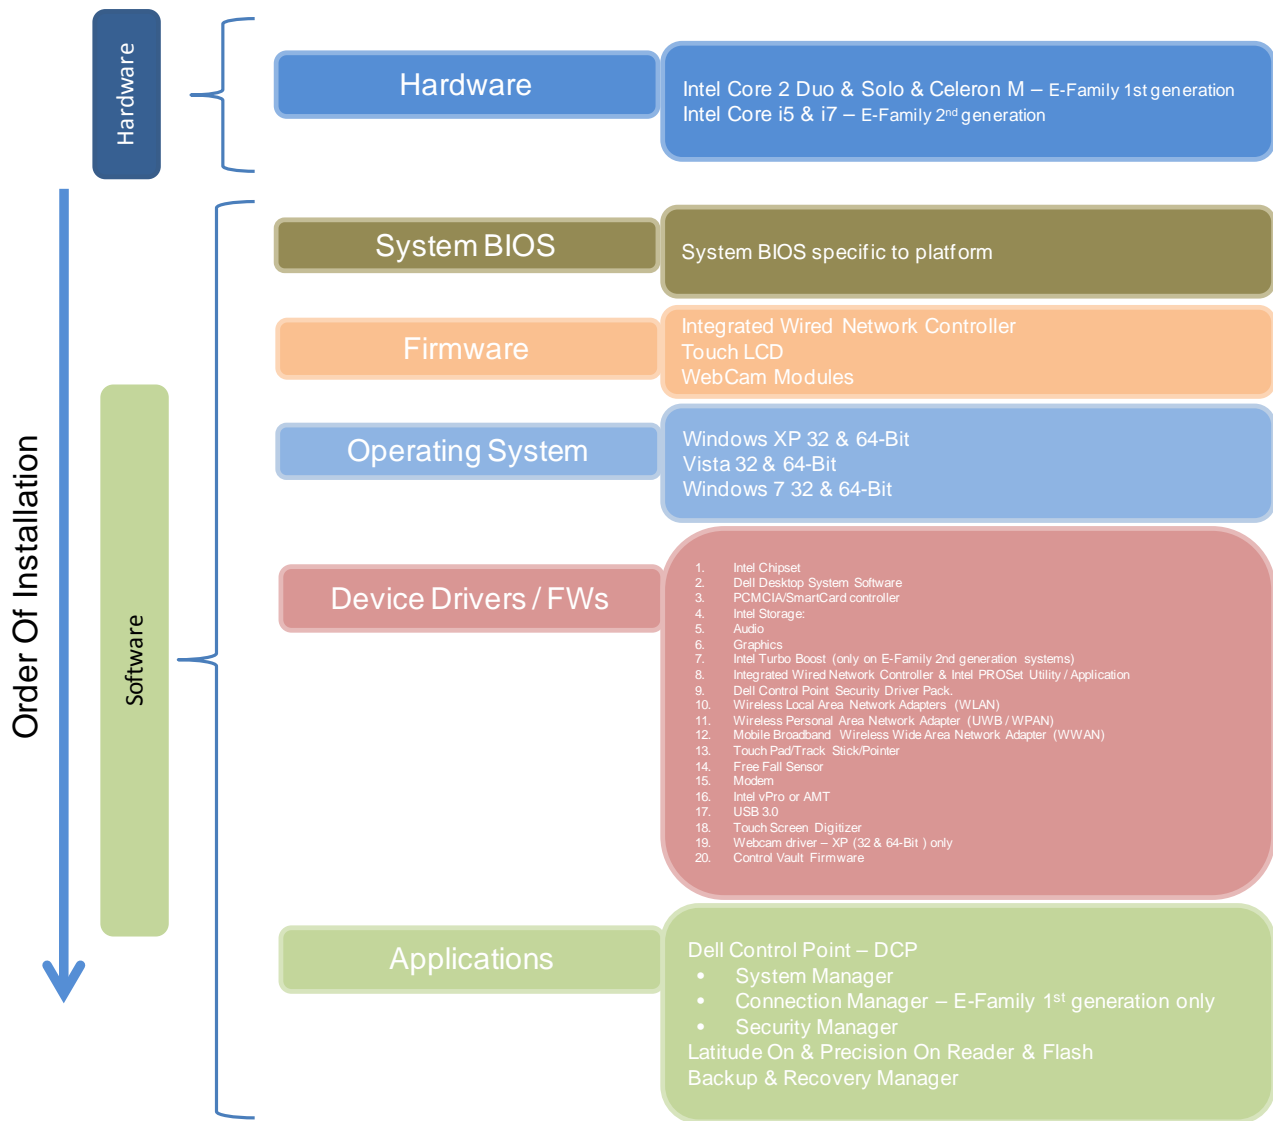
Hardware

Hardware

Intel Core 2 Duo & Solo & Celeron M – E-Family 1st generation
Intel Core i5 & i7 – E-Family 2$^{nd}$ generation

Order Of Installation

System BIOS

System BIOS specific to platform

Firmware

Integrated Wired Network Controller
Touch LCD
WebCam Modules

Software

Operating System

Windows XP 32 & 64-Bit
Vista 32 & 64-Bit
Windows 7 32 & 64-Bit

Device Drivers / FWs

1. Intel Chipset
2. Dell Desktop System Software
3. PCMCIA/SmartCard controller
4. Intel Storage:
5. Audio
6. Graphics
7. Intel Turbo Boost (only on E-Family 2nd generation systems)
8. Integrated Wired Network Controller & Intel PROSet Utility / Application
9. Dell Control Point Security Driver Pack.
10. Wireless Local Area Network Adapters (WLAN)
11. Wireless Personal Area Network Adapter (UWB / WPAN)
12. Mobile Broadband Wireless Wide Area Network Adapter (WWAN)
13. Touch Pad/Track Stick/Pointer
14. Free Fall Sensor
15. Modem
16. Intel vPro or AMT
17. USB 3.0
18. Touch Screen Digitizer
19. Webcam driver – XP (32 & 64-Bit ) only
20. Control Vault Firmware

Applications

Dell Control Point – DCP
• System Manager
• Connection Manager – E-Family 1$^{st}$ generation only
• Security Manager
Latitude On & Precision On Reader & Flash
Backup & Recovery Manager